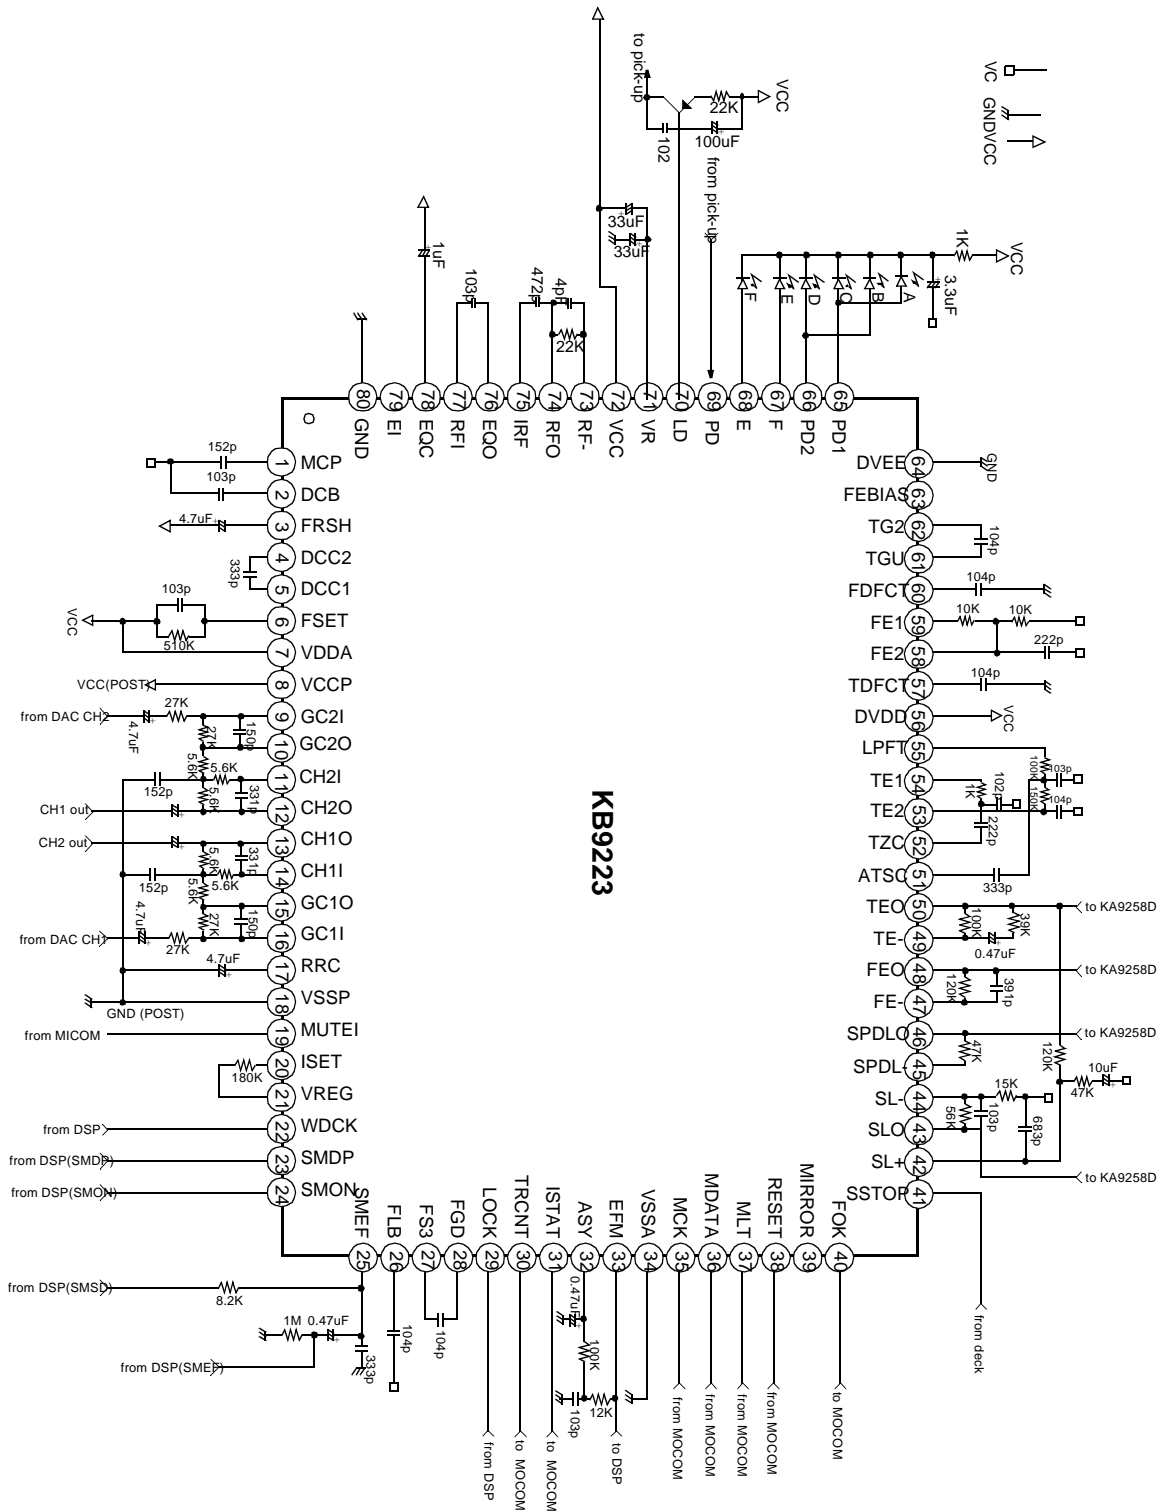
VC
GND
VCC
to pick-up
22K
VCC
102
100uF
from pick-up
33uF
33uF
1uF
103p
472p
4pF
22K
1K
VCC
3.3uF
F
E
D
C
B
A

80 GND
79 EI
78 EQC
77 RFI
76 EQO
75 IRF
74 RFO
73 RF-
72 VCC
71 VR
70 LD
69 PD
68 E
67 F
66 PD2
65 PD1

1 MCP
2 DCB
3 FRSH
4 DCC2
5 DCC1
6 FSET
7 VDDA
8 VCCP
9 GC2I
10 GC2O
11 CH2I
12 CH2O
13 CH1O
14 CH1I
15 GC1O
16 GC1I
17 RRC
18 VSSP
19 MUTEI
20 ISET
21 VREG
22 WDCK
23 SMDP
24 SMON

152p
103p
4.7uF
333p
103p
VCC
510K
VCC(POST)
27K
from DAC CH2
4.7uF
27K
150p
5.6K
5.6K
5.6K
152p
5.6K
331p
CH1 out
CH2 out
5.6K
331p
5.6K
152p
5.6K
27K
150p
4.7uF
from DAC CH1
27K
4.7uF
GND (POST)
from MICOM
180K
from DSP
from DSP(SMDP)
from DSP(SMON)

KB9223

64 DVEE
63 FEBIAS
62 TG2
61 TGU
60 FDFCT
59 FE1
58 FE2
57 TDFCT
56 DVDD
55 LPFT
54 TE1
53 TE2
52 TZC
51 ATSC
50 TEO
49 TE-
48 FEO
47 FE-
46 SPDLO
45 SPDL-
44 SL-
43 SLO
42 SL+
41 SSTOP

GND
104p
104p
10K
10K
222p
104p
VCC
103p
100K
150K
102p
1K
104p
222p
333p
100K
39K
0.47uF
to KA9258D
120K
391p
to KA9258D
47K
to KA9258D
120K
10uF
47K
15K
56K
103p
683p
to KA9258D

25 SMEF
26 FLB
27 FS3
28 FGD
29 LOCK
30 TRCNT
31 ISTAT
32 ASY
33 EFM
34 VSSA
35 MCK
36 MDATA
37 MLT
38 RESET
39 MIRROR
40 FOK

from DSP(SMSD)
8.2K
1M
0.47uF
from DSP(SMEF)
333p
104p
104p
0.47uF
100K
103p
12K
from DSP
to MOCOM
to MOCOM
to DSP
from MOCOM
from MOCOM
from MOCOM
from MOCOM
to MOCOM
from deck